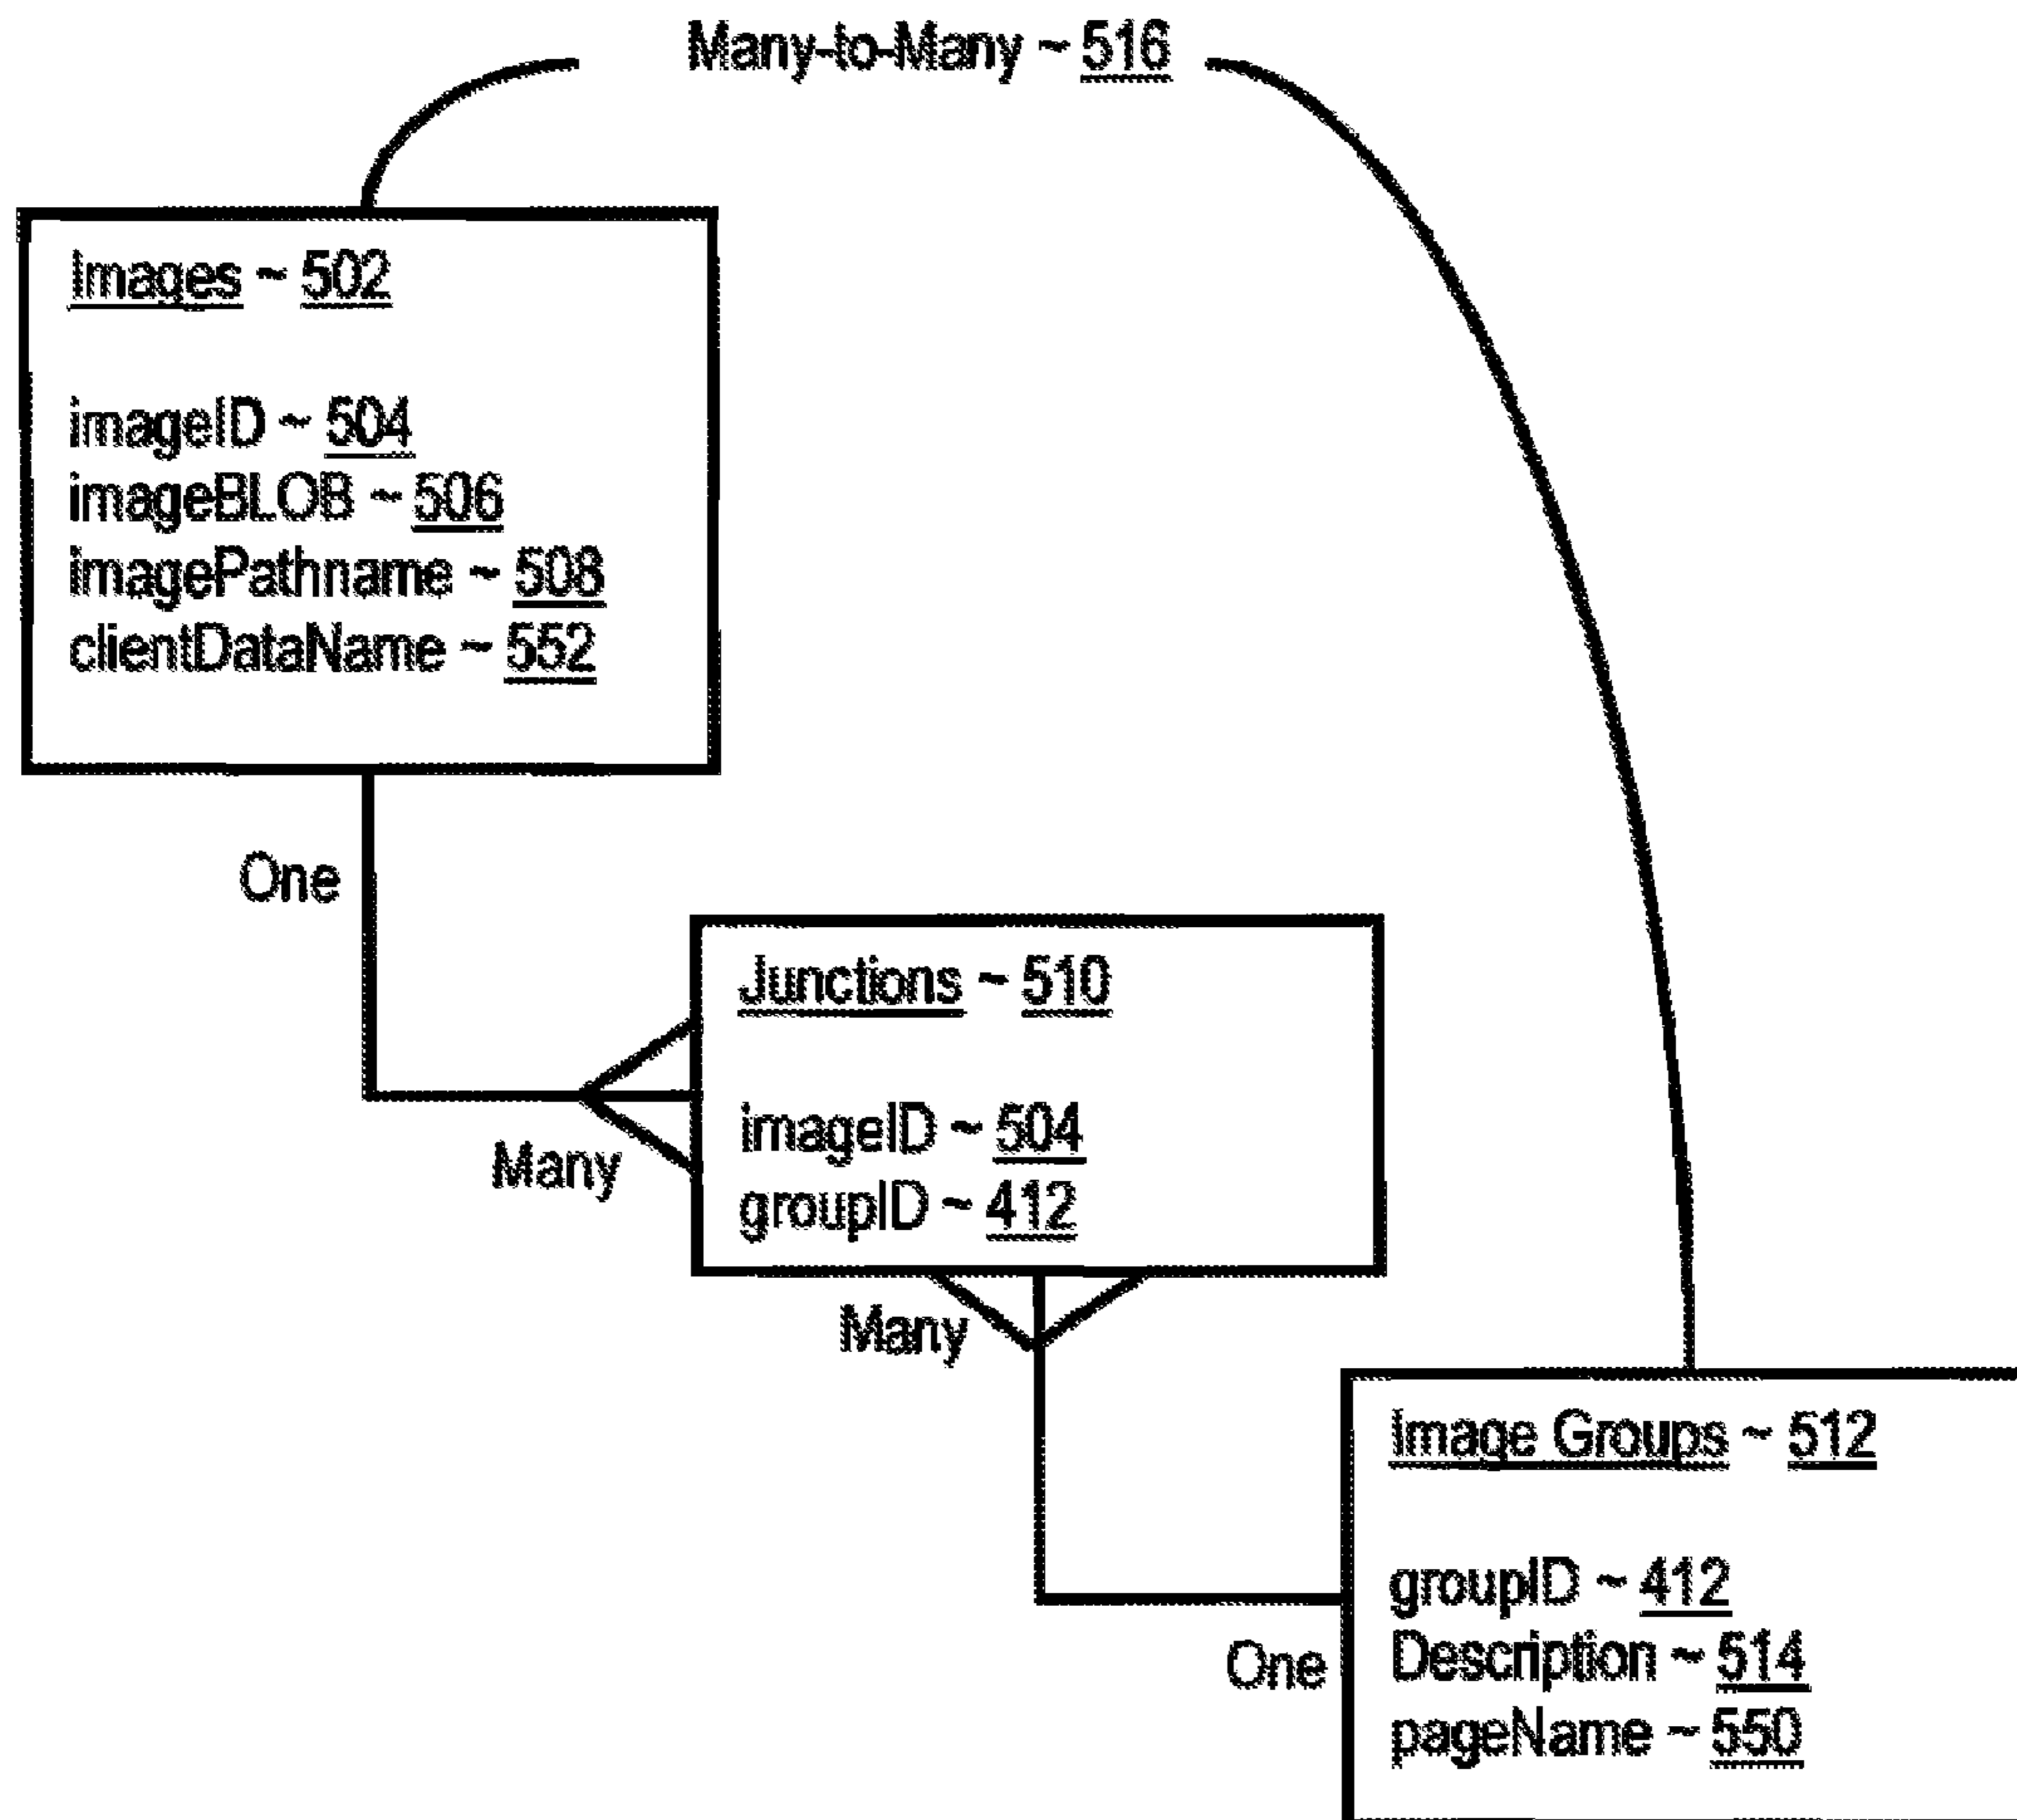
Many-to-Many ~ 516

Images ~ 502

imageID ~ 504
imageBLOB ~ 506
imagePathname ~ 508
clientDataName ~ 552

One

Junctions ~ 510

imageID ~ 504
groupID ~ 412

Many

Many

Image Groups ~ 512

groupID ~ 412
Description ~ 514
pageName ~ 550

One